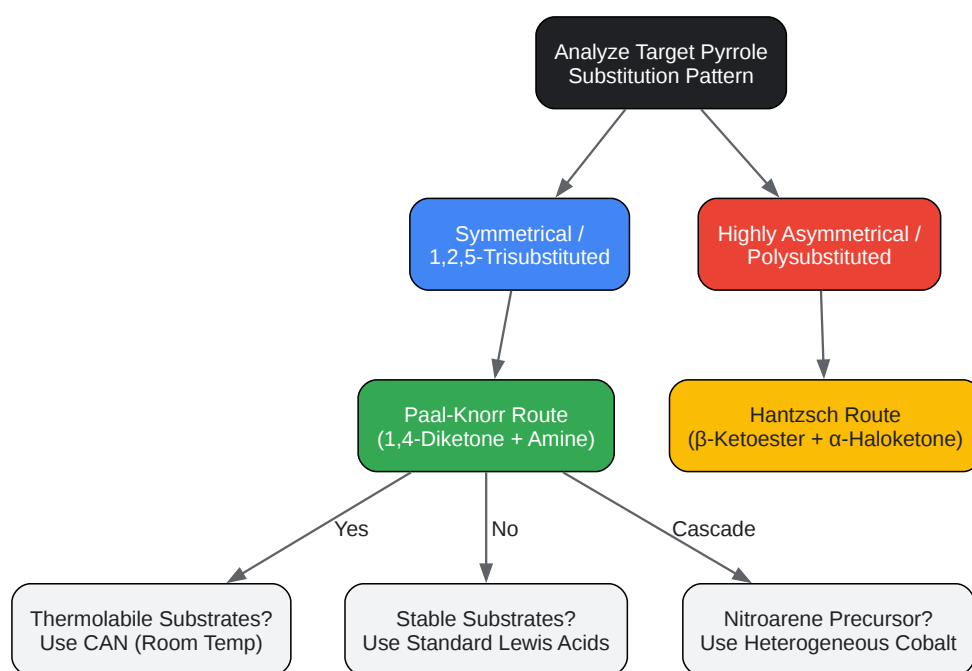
Analyze Target Pyrrole Substitution Pattern

Symmetrical / 1,2,5-Trisubstituted

Highly Asymmetrical / Polysubstituted

Paal-Knorr Route (1,4-Diketone + Amine)

Hantzsch Route (β-Ketoester + α-Haloketone)

Yes

No

Cascade

Thermolabile Substrates? Use CAN (Room Temp)

Stable Substrates? Use Standard Lewis Acids

Nitroarene Precursor? Use Heterogeneous Cobalt